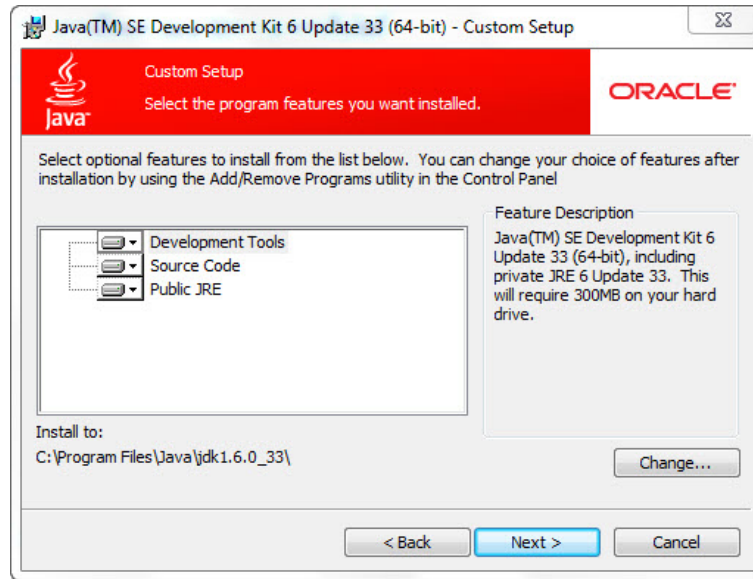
Java(TM) SE Development Kit 6 Update 33 (64-bit) - Custom Setup

Java

Custom Setup

Select the program features you want installed.

ORACLE

Select optional features to install from the list below. You can change your choice of features after installation by using the Add/Remove Programs utility in the Control Panel

Development Tools
Source Code
Public JRE

Feature Description

Java(TM) SE Development Kit 6 Update 33 (64-bit), including private JRE 6 Update 33. This will require 300MB on your hard drive.

Install to:

C:\Program Files\Java\jdk1.6.0_33\

Change...

< Back

Next >

Cancel